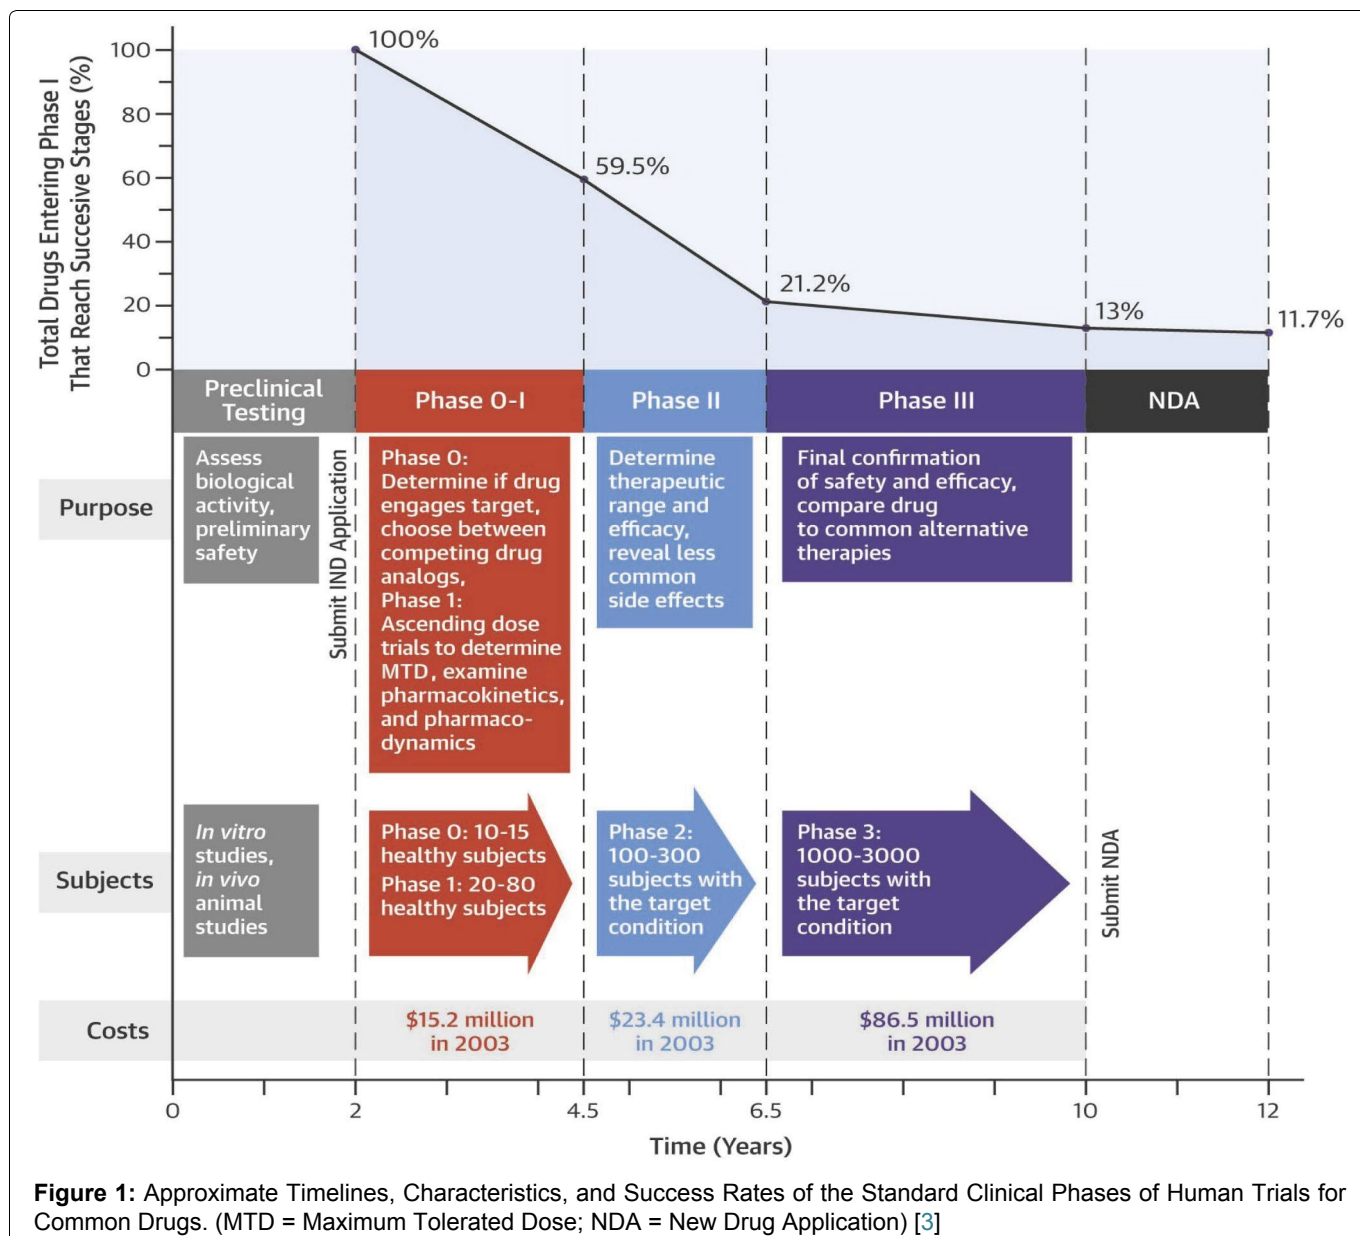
Total Drugs Entering Phase I That Reach Succesive Stages (%)

100
80
60
40
20
0

100%
59.5%
21.2%
13%
11.7%

Preclinical Testing
Phase 0-I
Phase II
Phase III
NDA

Purpose

Assess biological activity, preliminary safety

Submit IND Application

Phase 0: Determine if drug engages target, choose between competing drug analogs, Phase 1: Ascending dose trials to determine MTD, examine pharmacokinetics, and pharmacodynamics

Determine therapeutic range and efficacy, reveal less common side effects

Final confirmation of safety and efficacy, compare drug to common alternative therapies

Subjects

In vitro studies, in vivo animal studies

Phase 0: 10-15 healthy subjects
Phase 1: 20-80 healthy subjects

Phase 2: 100-300 subjects with the target condition

Phase 3: 1000-3000 subjects with the target condition

Submit NDA

Costs

$15.2 million in 2003

$23.4 million in 2003

$86.5 million in 2003

0
2
4.5
6.5
10
12

Time (Years)

**Figure 1:** Approximate Timelines, Characteristics, and Success Rates of the Standard Clinical Phases of Human Trials for Common Drugs. (MTD = Maximum Tolerated Dose; NDA = New Drug Application) [3]